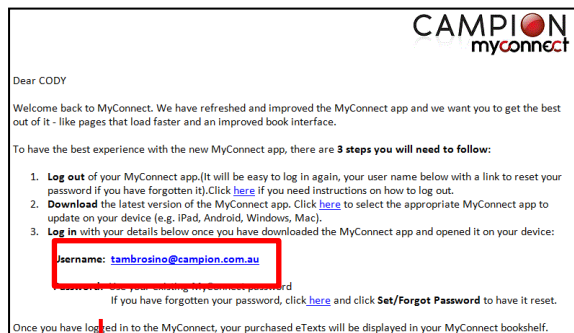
CAMPION
myconnect

Dear CODY

Welcome back to MyConnect. We have refreshed and improved the MyConnect app and we want you to get the best out of it - like pages that load faster and an improved book interface.

To have the best experience with the new MyConnect app, there are **3 steps you will need to follow:**

1. **Log out** of your MyConnect app.(It will be easy to log in again, your user name below with a link to reset your password if you have forgotten it).Click here if you need instructions on how to log out.
2. **Download** the latest version of the MyConnect app. Click here to select the appropriate MyConnect app to update on your device (e.g. iPad, Android, Windows, Mac).
3. **Log in** with your details below once you have downloaded the MyConnect app and opened it on your device:

**Username:** tambrosino@campion.com.au

**Password:** Use your existing MyConnect password
If you have forgotten your password, click here and click **Set/Forgot Password** to have it reset.

Once you have logged in to the MyConnect, your purchased eTexts will be displayed in your MyConnect bookshelf.